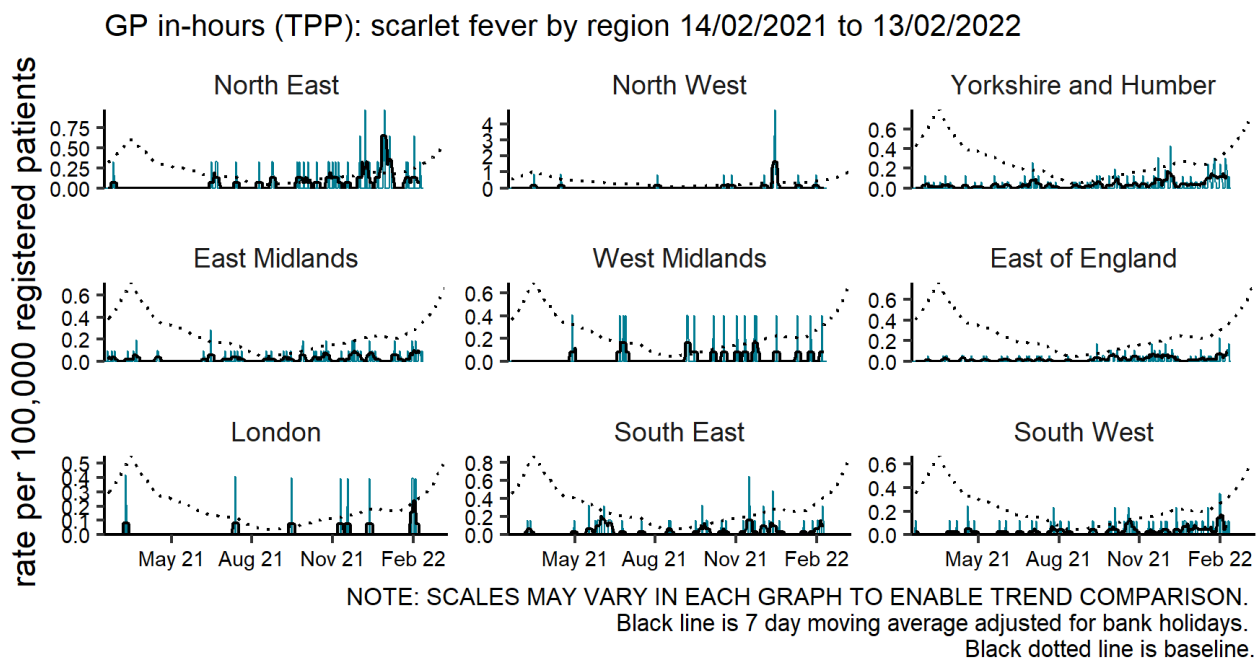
GP in-hours (TPP): scarlet fever by region 14/02/2021 to 13/02/2022

rate per 100,000 registered patients

North East
0.75
0.50
0.25
0.00

North West
4
3
2
1
0

Yorkshire and Humber
0.6
0.4
0.2
0.0

East Midlands
0.6
0.4
0.2
0.0

West Midlands
0.6
0.4
0.2
0.0

East of England
0.6
0.4
0.2
0.0

London
0.5
0.4
0.3
0.2
0.1
0.0

South East
0.8
0.6
0.4
0.2
0.0

South West
0.6
0.4
0.2
0.0

May 21 Aug 21 Nov 21 Feb 22
May 21 Aug 21 Nov 21 Feb 22
May 21 Aug 21 Nov 21 Feb 22

NOTE: SCALES MAY VARY IN EACH GRAPH TO ENABLE TREND COMPARISON.
Black line is 7 day moving average adjusted for bank holidays.
Black dotted line is baseline.